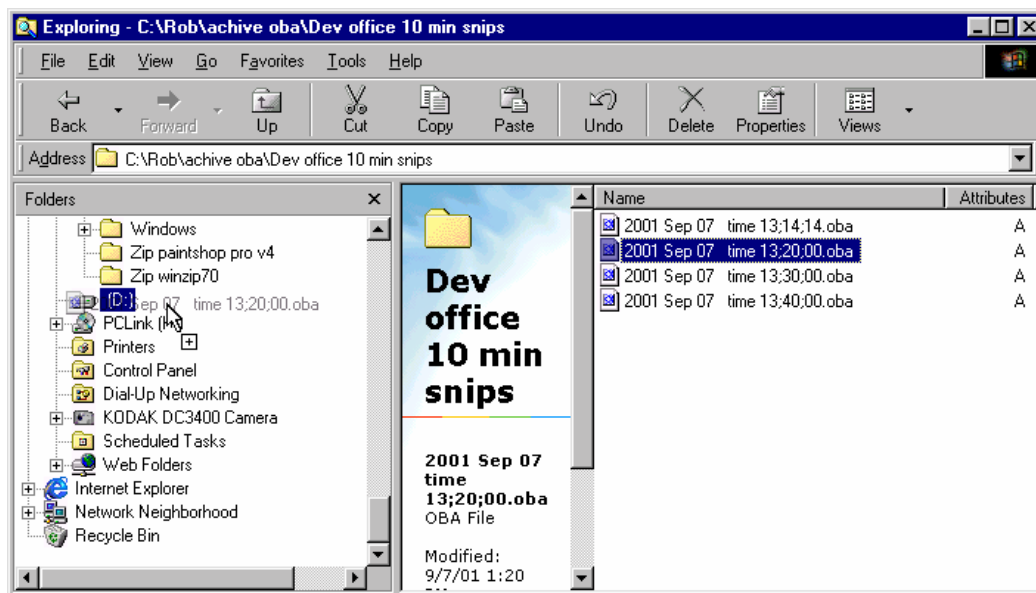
Exploring - C:\Rob\achive oba\Dev office 10 min snips

File Edit View Go Favorites Tools Help

Back Forward Up Cut Copy Paste Undo Delete Properties Views

Address C:\Rob\achive oba\Dev office 10 min snips

Folders ×

Windows
Zip paintshop pro v4
Zip winzip70
(D:) Sep 07 time 13;20;00.oba
PCLink (E:)
Printers
Control Panel
Dial-Up Networking
KODAK DC3400 Camera
Scheduled Tasks
Web Folders
Internet Explorer
Network Neighborhood
Recycle Bin

Dev office 10 min snips

2001 Sep 07 time 13;20;00.oba
OBA File

Modified:
9/7/01 1:20
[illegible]

| Name | Attributes |
|---|---|
| 2001 Sep 07 time 13;14;14.oba | A |
| 2001 Sep 07 time 13;20;00.oba | A |
| 2001 Sep 07 time 13;30;00.oba | A |
| 2001 Sep 07 time 13;40;00.oba | A |